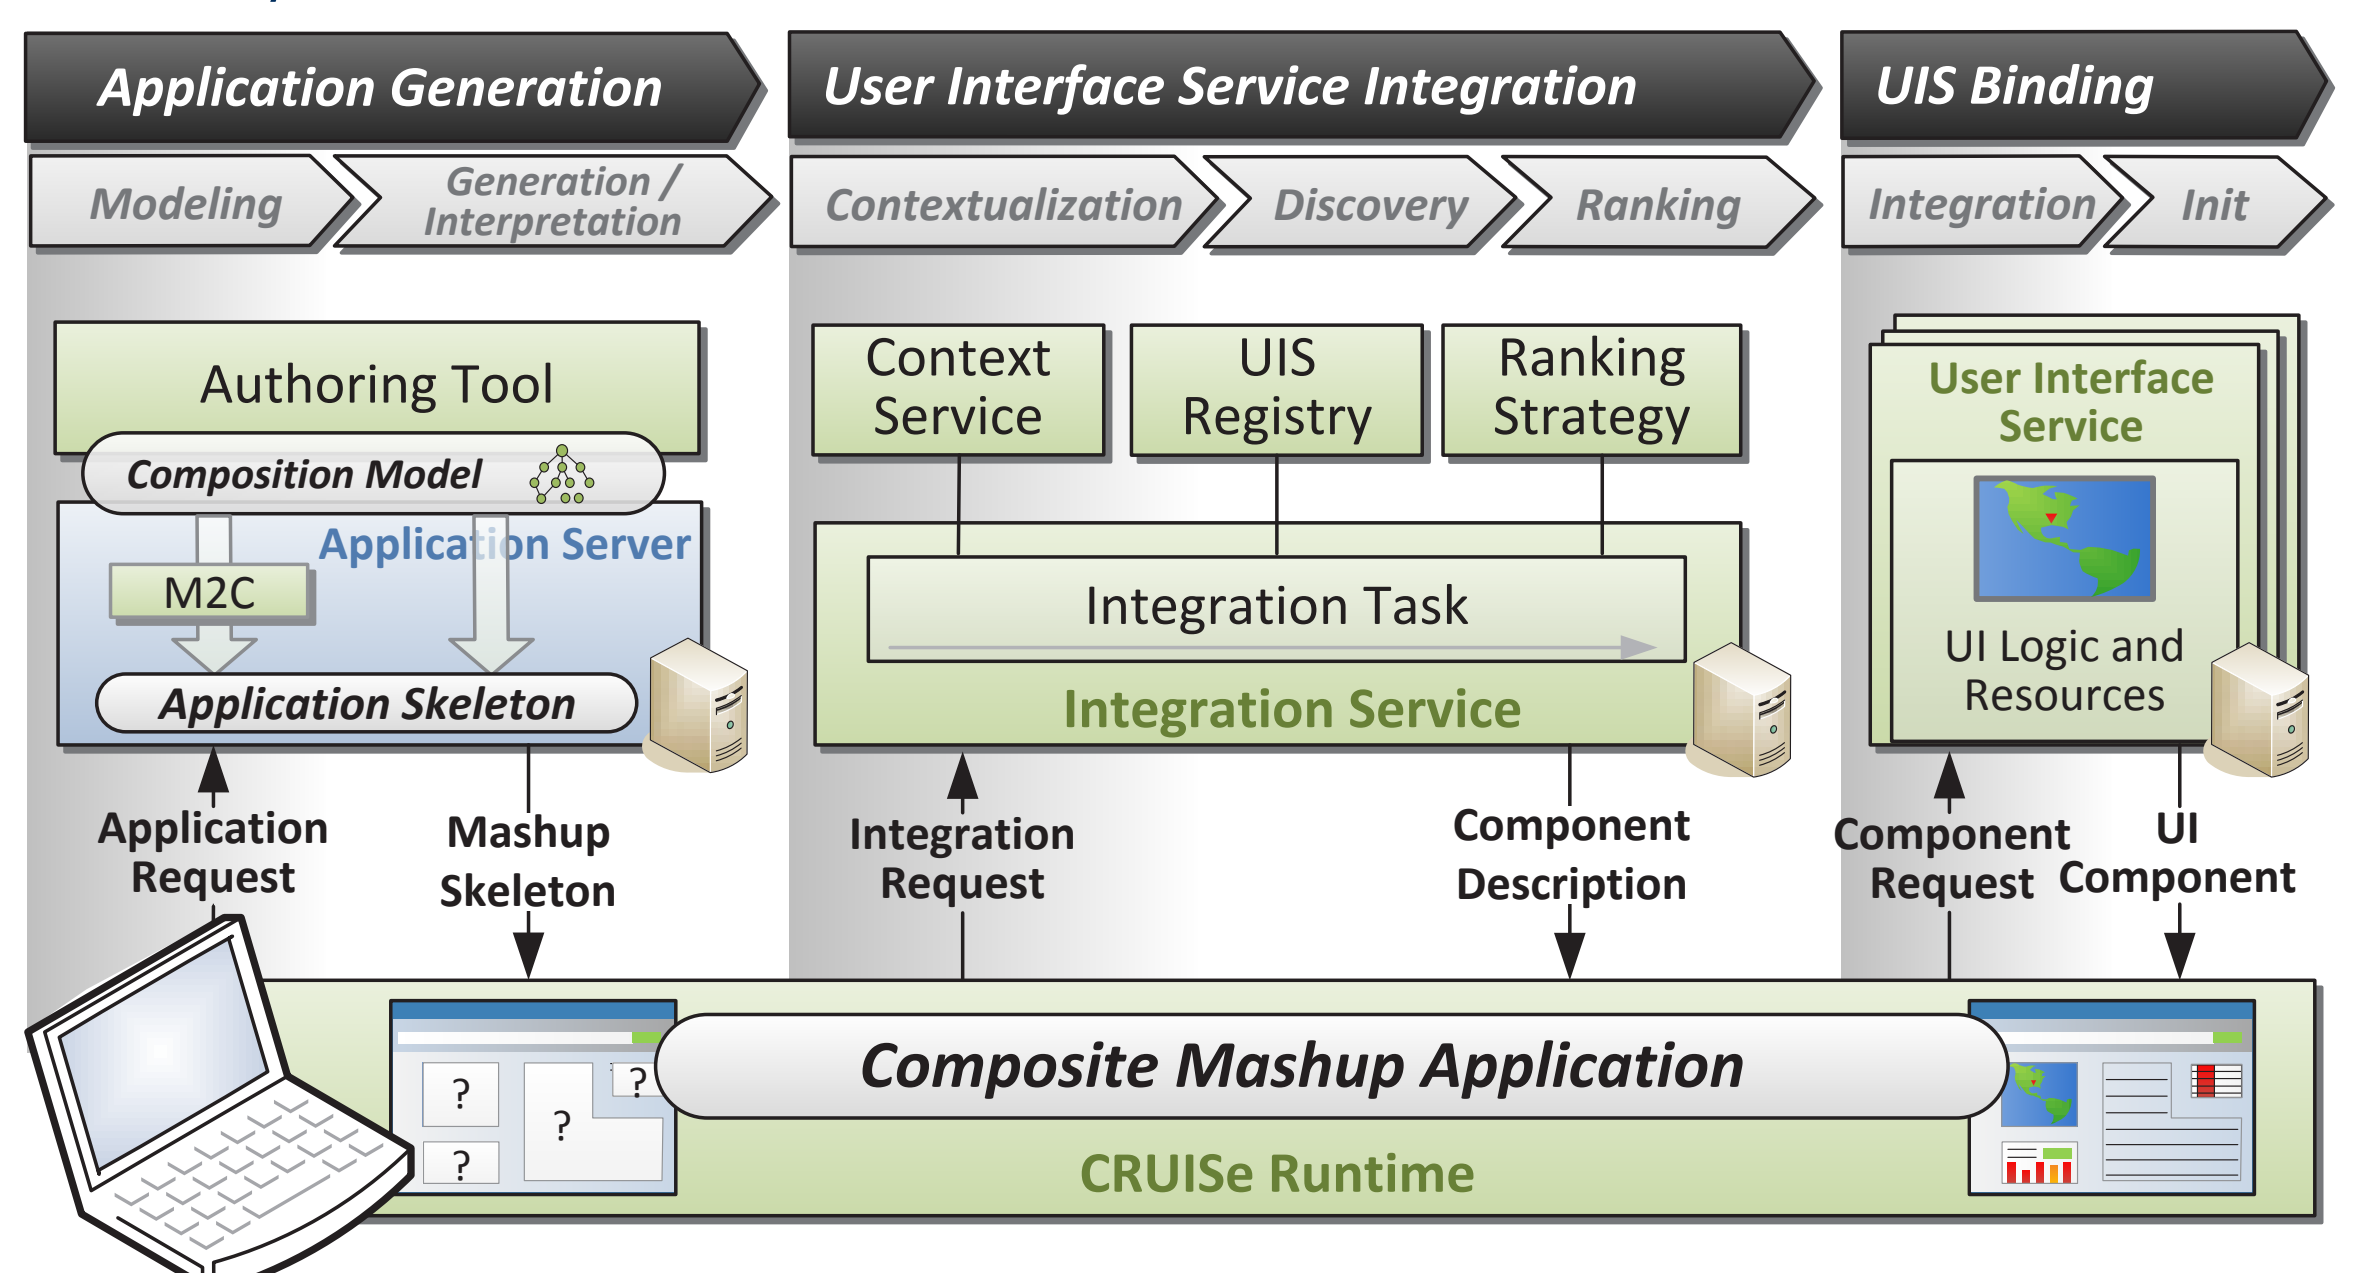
Application Generation

User Interface Service Integration

UIS Binding

Modeling

Generation / Interpretation

Contextualization

Discovery

Ranking

Integration

Init

Authoring Tool

Composition Model

Application Server

M2C

Application Skeleton

Context Service

UIS Registry

Ranking Strategy

Integration Task

Integration Service

User Interface Service

UI Logic and Resources

Application Request

Mashup Skeleton

Integration Request

Component Description

Component Request

UI Component

?

?

?

?

Composite Mashup Application

CRUISe Runtime